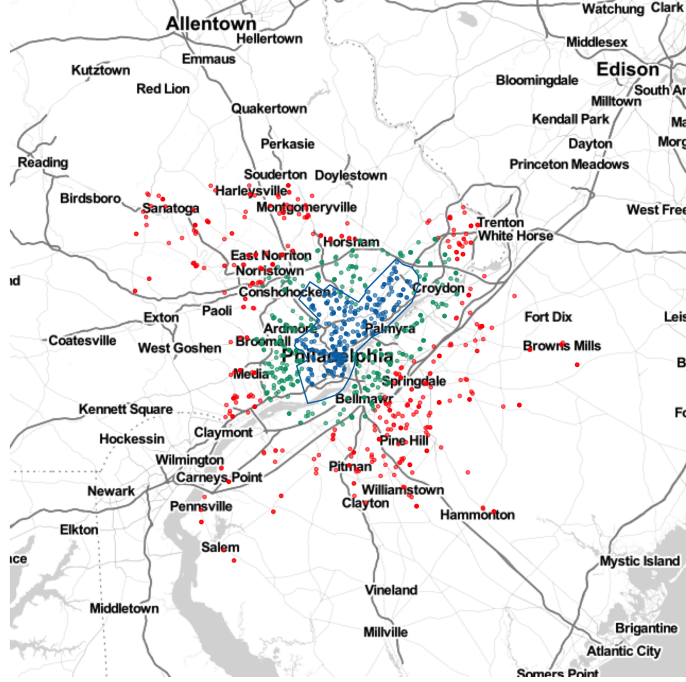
Allentown
Watchung
Clark
Hellertown
Middlesex
Kutztown
Emmaus
Edison
Bloomingdale
Red Lion
South Ar
Milltown
Quakertown
Kendall Park
Ma
Perkasie
Dayton
Morg
Reading
Princeton Meadows
Souderton
Doylestown
Harleysville
Birdsboro
Sanatoga
Montgomeryville
West Free
Trenton
Horsham
White Horse
East Norriton
Norristown
Croydon
Conshohocken
Fort Dix
Leis
Exton
Paoli
Ardmore
Palmyra
Coatesville
Broomall
Browns Mills
West Goshen
Philadelphia
Media
Springdale
Bellmawr
Kennett Square
Claymont
Hockessin
Pine Hill
Wilmington
Pitman
Carneys Point
Williamstown
Newark
Clayton
Pennsville
Hammonton
Elkton
Salem
Mystic Island
Vineland
Middletown
Millville
Brigantine
Atlantic City
Somers Point